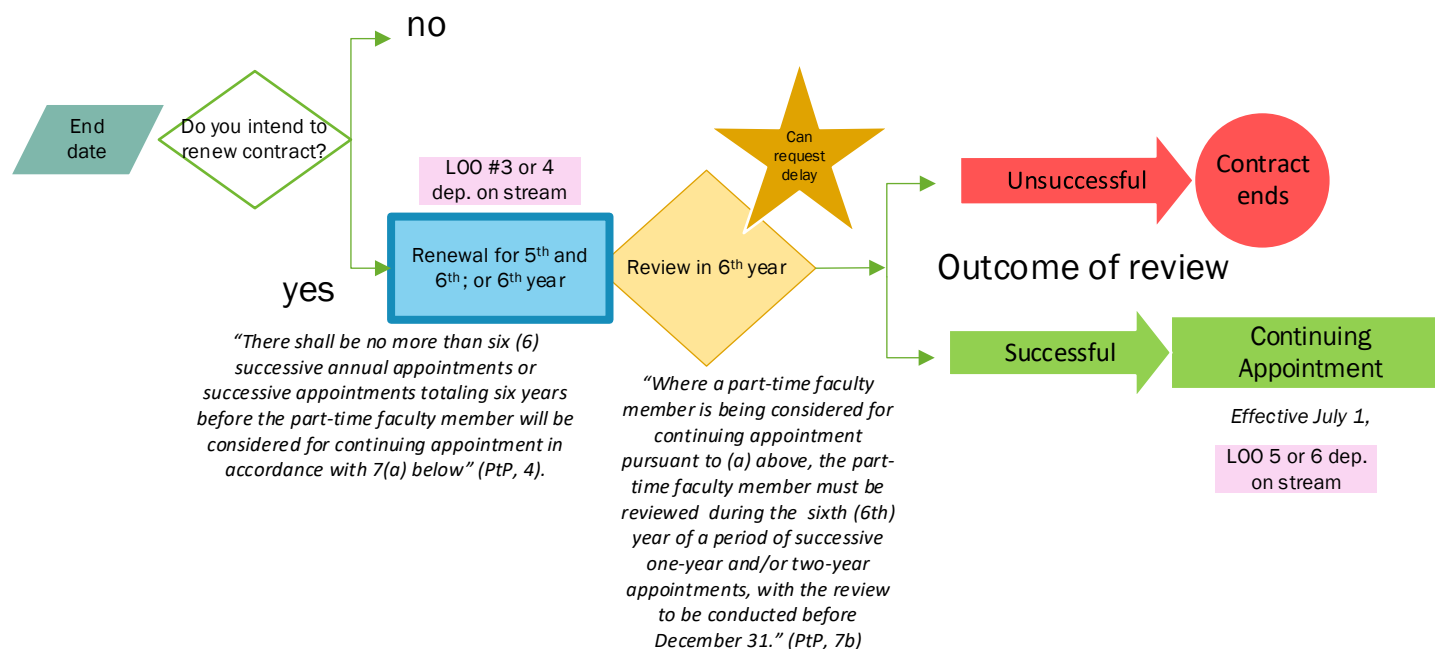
End date

Do you intend to renew contract?

no

yes

LOO #3 or 4 dep. on stream

Renewal for 5$^{th}$ and 6$^{th}$; or 6$^{th}$ year

"There shall be no more than six (6) successive annual appointments or successive appointments totaling six years before the part-time faculty member will be considered for continuing appointment in accordance with 7(a) below" (PtP, 4).

Can request delay

Review in 6$^{th}$ year

"Where a part-time faculty member is being considered for continuing appointment pursuant to (a) above, the part-time faculty member must be reviewed during the sixth (6th) year of a period of successive one-year and/or two-year appointments, with the review to be conducted before December 31." (PtP, 7b)

Outcome of review

Unsuccessful

Contract ends

Successful

Continuing Appointment

Effective July 1,

LOO 5 or 6 dep. on stream